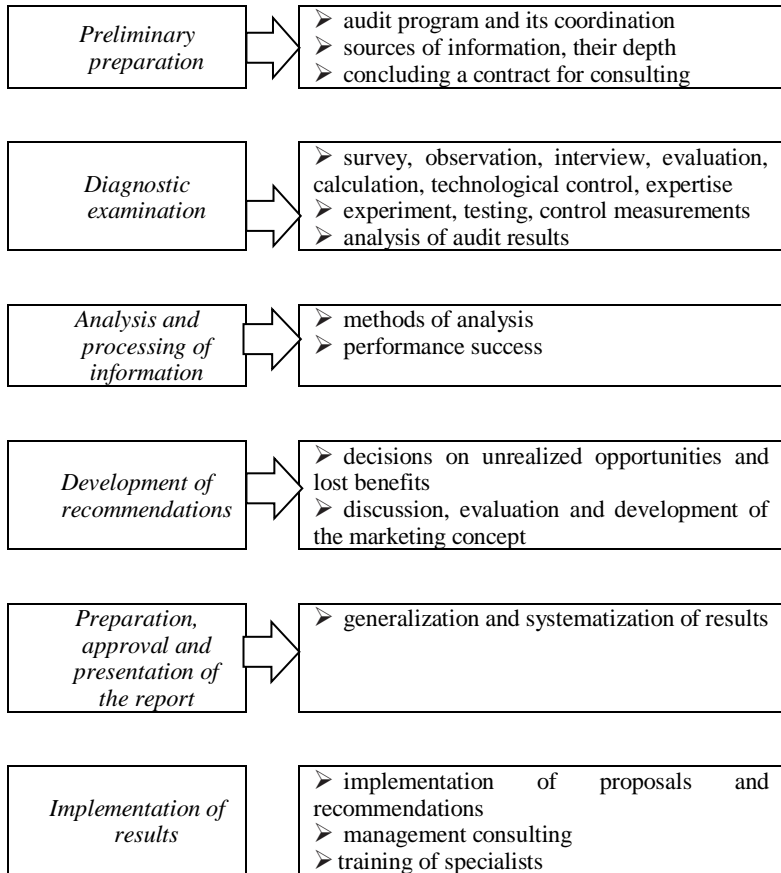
*Preliminary preparation*

➢ audit program and its coordination
➢ sources of information, their depth
➢ concluding a contract for consulting

*Diagnostic examination*

➢ survey, observation, interview, evaluation, calculation, technological control, expertise
➢ experiment, testing, control measurements
➢ analysis of audit results

*Analysis and processing of information*

➢ methods of analysis
➢ performance success

*Development of recommendations*

➢ decisions on unrealized opportunities and lost benefits
➢ discussion, evaluation and development of the marketing concept

*Preparation, approval and presentation of the report*

➢ generalization and systematization of results

*Implementation of results*

➢ implementation of proposals and recommendations
➢ management consulting
➢ training of specialists